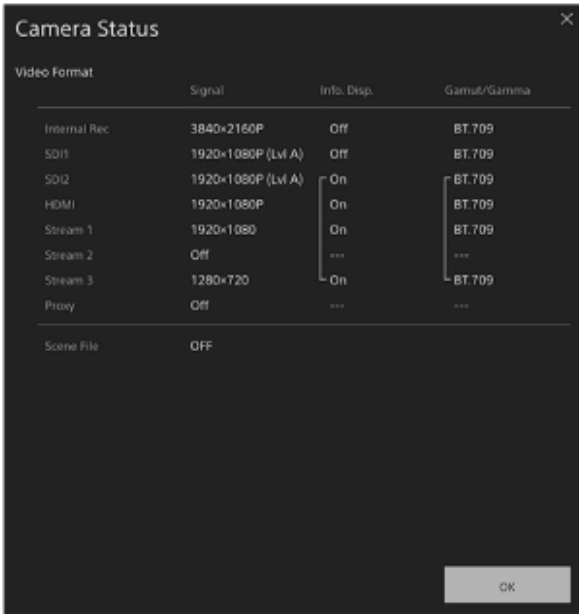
Camera Status

×

Video Format

| | Signal | Info. Disp. | Gamut/Gamma |
|---|---|---|---|
| Internal Rec | 3840×2160P | Off | BT.709 |
| SDI1 | 1920×1080P (Lvl A) | Off | BT.709 |
| SDI2 | 1920×1080P (Lvl A) | On | BT.709 |
| HDMI | 1920×1080P | On | BT.709 |
| Stream 1 | 1920×1080 | On | BT.709 |
| Stream 2 | Off | --- | --- |
| Stream 3 | 1280×720 | On | BT.709 |
| Proxy | Off | --- | --- |

Scene File OFF

OK